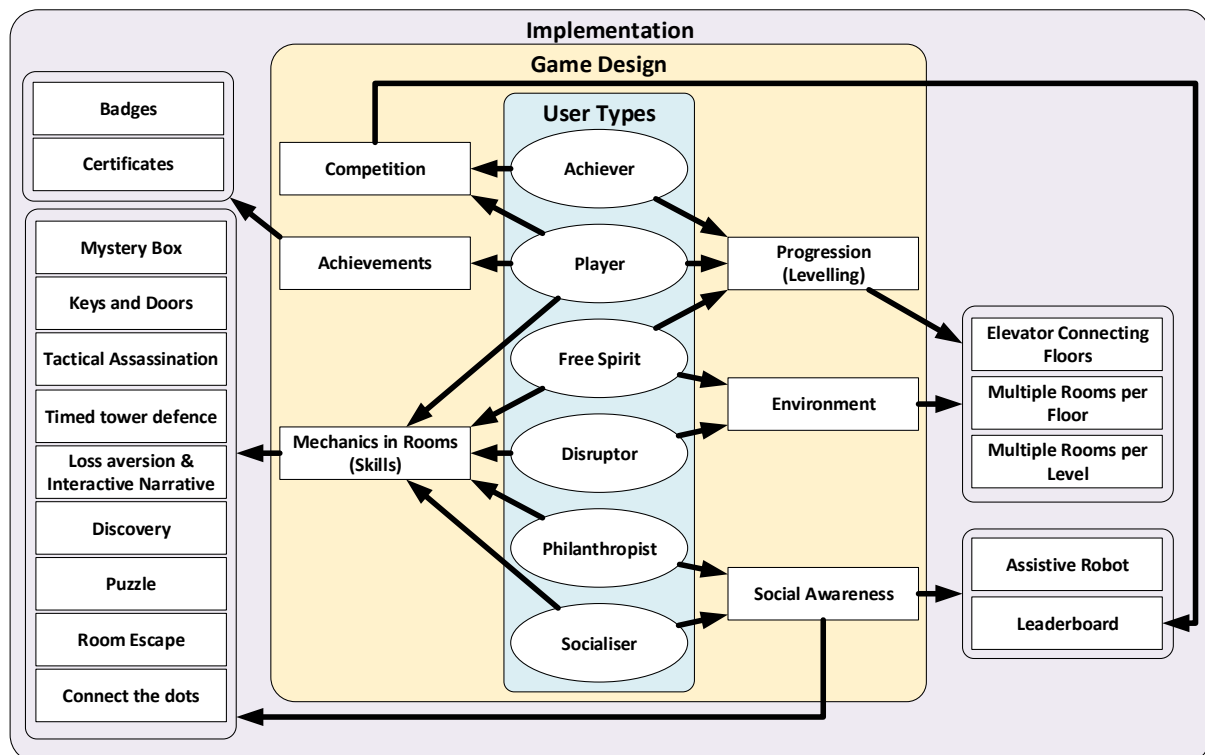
Implementation

Game Design

User Types

Badges

Certificates

Competition

Achiever

Mystery Box

Keys and Doors

Tactical Assassination

Timed tower defence

Loss aversion & Interactive Narrative

Discovery

Puzzle

Room Escape

Connect the dots

Achievements

Player

Progression (Levelling)

Free Spirit

Elevator Connecting Floors

Multiple Rooms per Floor

Multiple Rooms per Level

Environment

Mechanics in Rooms (Skills)

Disruptor

Philanthropist

Social Awareness

Socialiser

Assistive Robot

Leaderboard